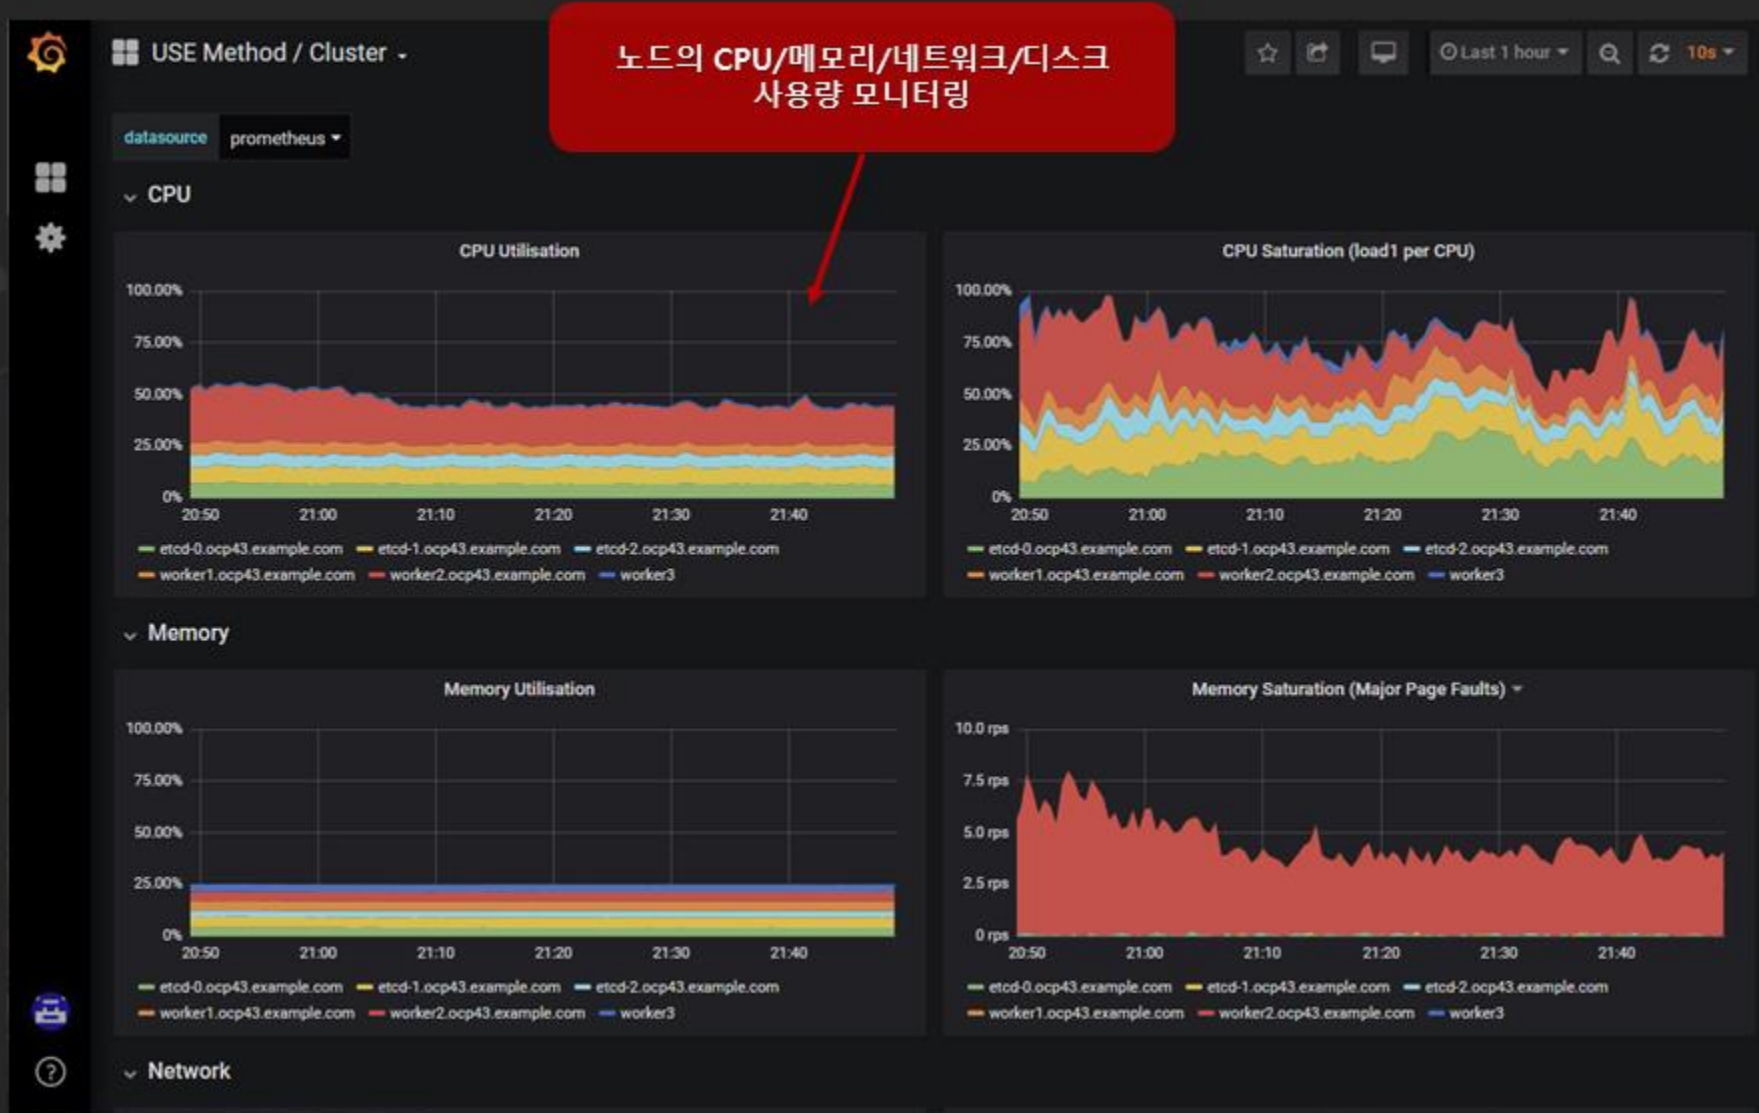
USE Method / Cluster

노드의 CPU/메모리/네트워크/디스크 사용량 모니터링

Last 1 hour

10s

datasource prometheus

CPU

CPU Utilisation

100.00%
75.00%
50.00%
25.00%
0%

20:50 21:00 21:10 21:20 21:30 21:40

etcd-0.ocp43.example.com etcd-1.ocp43.example.com etcd-2.ocp43.example.com
worker1.ocp43.example.com worker2.ocp43.example.com worker3

CPU Saturation (load1 per CPU)

100.00%
75.00%
50.00%
25.00%
0%

20:50 21:00 21:10 21:20 21:30 21:40

etcd-0.ocp43.example.com etcd-1.ocp43.example.com etcd-2.ocp43.example.com
worker1.ocp43.example.com worker2.ocp43.example.com worker3

Memory

Memory Utilisation

100.00%
75.00%
50.00%
25.00%
0%

20:50 21:00 21:10 21:20 21:30 21:40

etcd-0.ocp43.example.com etcd-1.ocp43.example.com etcd-2.ocp43.example.com
worker1.ocp43.example.com worker2.ocp43.example.com worker3

Memory Saturation (Major Page Faults)

10.0 rps
7.5 rps
5.0 rps
2.5 rps
0 rps

20:50 21:00 21:10 21:20 21:30 21:40

etcd-0.ocp43.example.com etcd-1.ocp43.example.com etcd-2.ocp43.example.com
worker1.ocp43.example.com worker2.ocp43.example.com worker3

Network